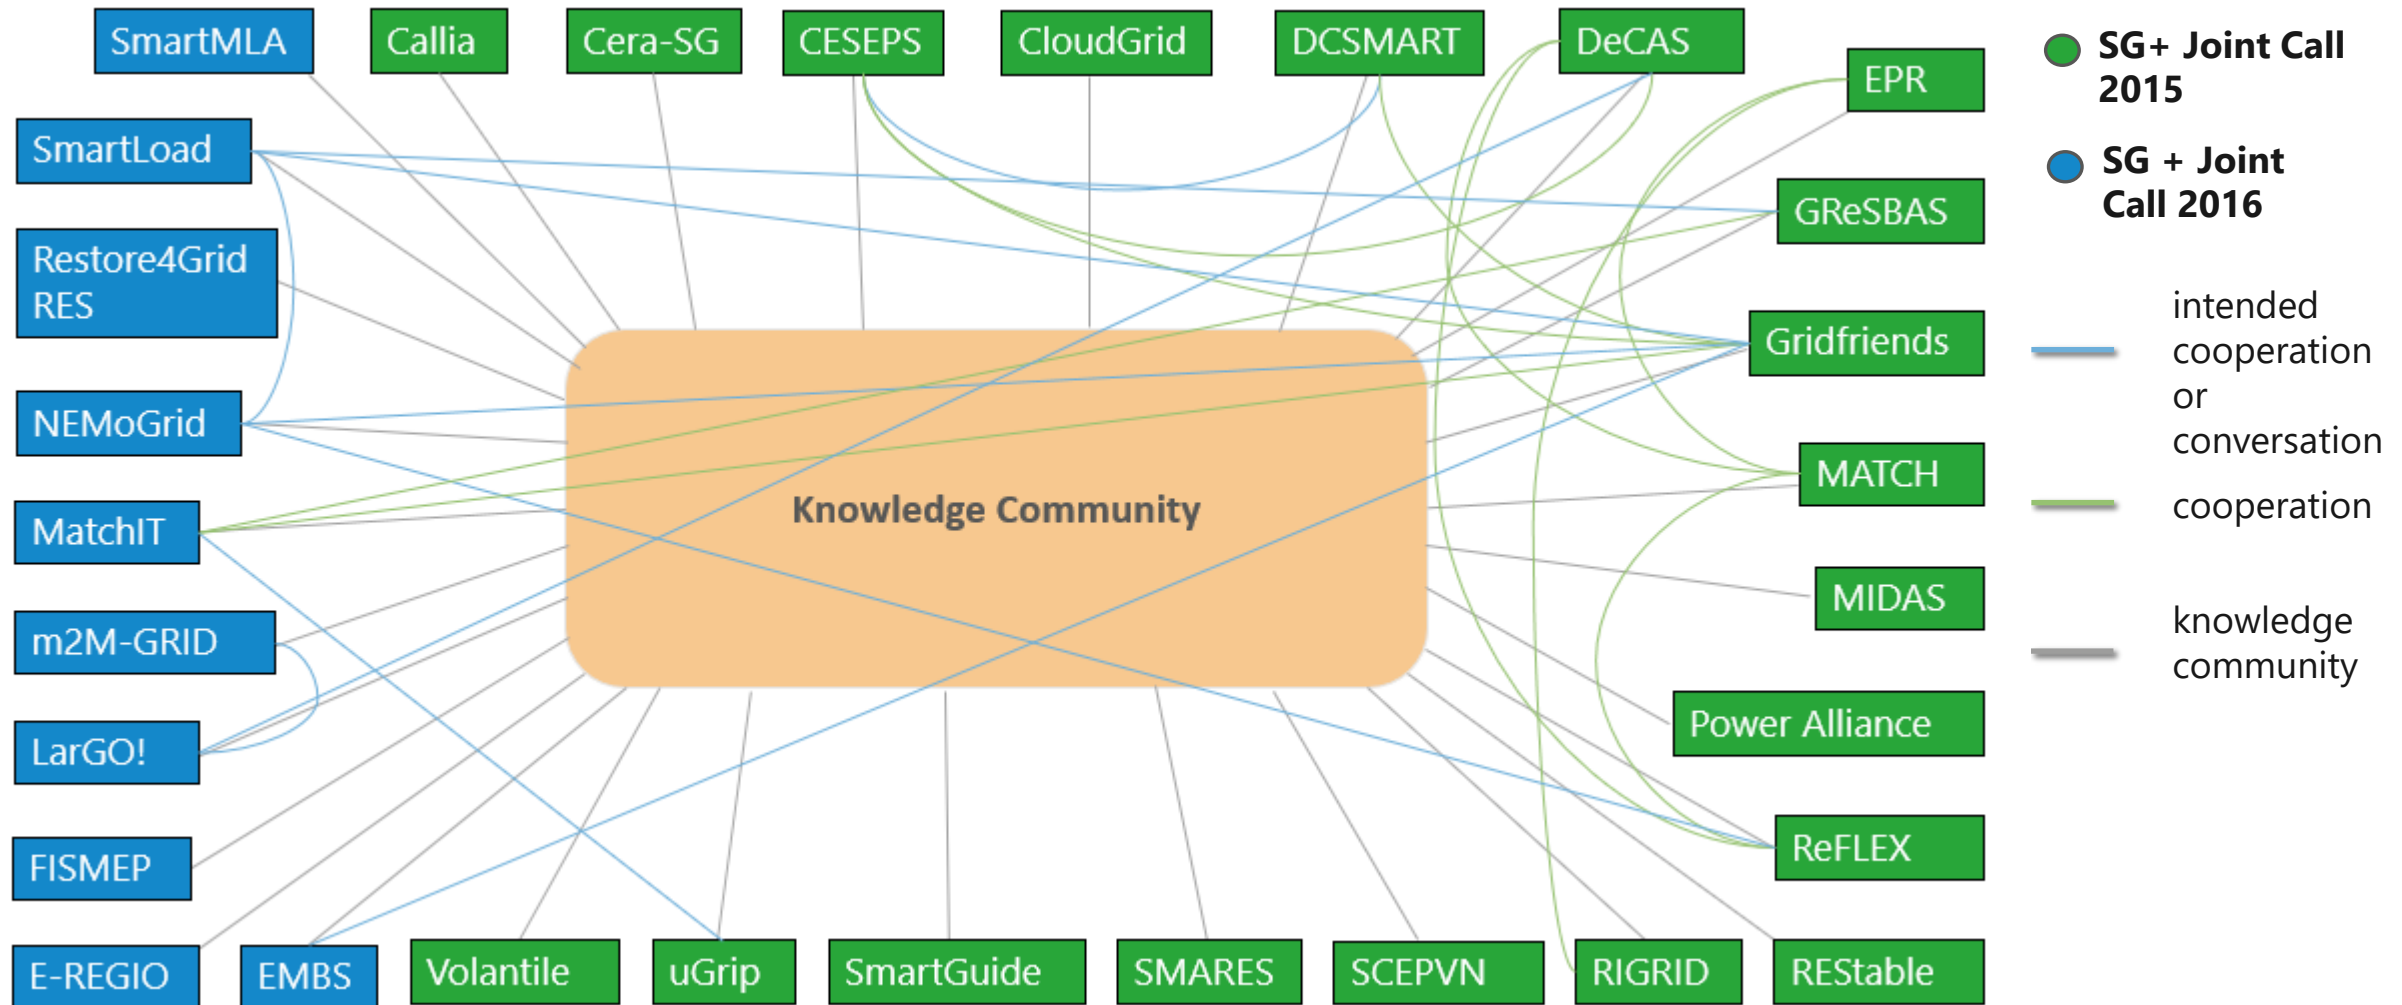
SmartMLA
Callia
Cera-SG
CESEPS
CloudGrid
DCSMART
DeCAS
EPR
SG+ Joint Call 2015
SG + Joint Call 2016
SmartLoad
Restore4Grid RES
NEMoGrid
MatchIT
m2M-GRID
LarGO!
FISMEP
E-REGIO
EMBS
Volantile
uGrip
SmartGuide
SMARES
SCEPVN
RIGRID
REStable
ReFLEX
Power Alliance
MIDAS
MATCH
Gridfriends
GReSBAS
Knowledge Community
intended cooperation or conversation
cooperation
knowledge community